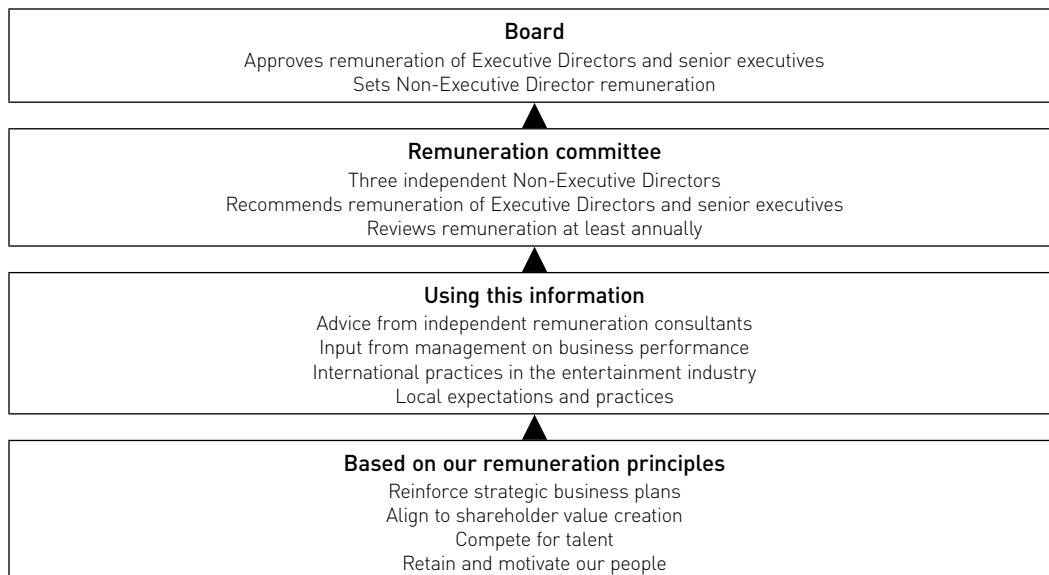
Board
Approves remuneration of Executive Directors and senior executives
Sets Non-Executive Director remuneration

Remuneration committee
Three independent Non-Executive Directors
Recommends remuneration of Executive Directors and senior executives
Reviews remuneration at least annually

Using this information
Advice from independent remuneration consultants
Input from management on business performance
International practices in the entertainment industry
Local expectations and practices

Based on our remuneration principles
Reinforce strategic business plans
Align to shareholder value creation
Compete for talent
Retain and motivate our people